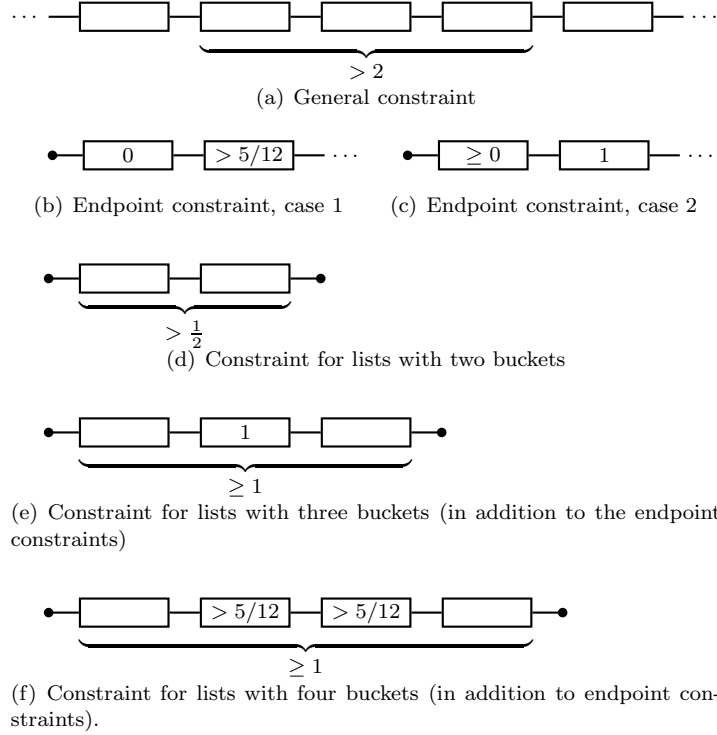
$\cdots$ $\cdots$

$> 2$

(a) General constraint

0 $> 5/12$ $\cdots$

$\geq 0$ 1 $\cdots$

(b) Endpoint constraint, case 1

(c) Endpoint constraint, case 2

$> \frac{1}{2}$

(d) Constraint for lists with two buckets

1

$\geq 1$

(e) Constraint for lists with three buckets (in addition to the endpoint constraints)

$> 5/12$ $> 5/12$

$\geq 1$

(f) Constraint for lists with four buckets (in addition to endpoint constraints).